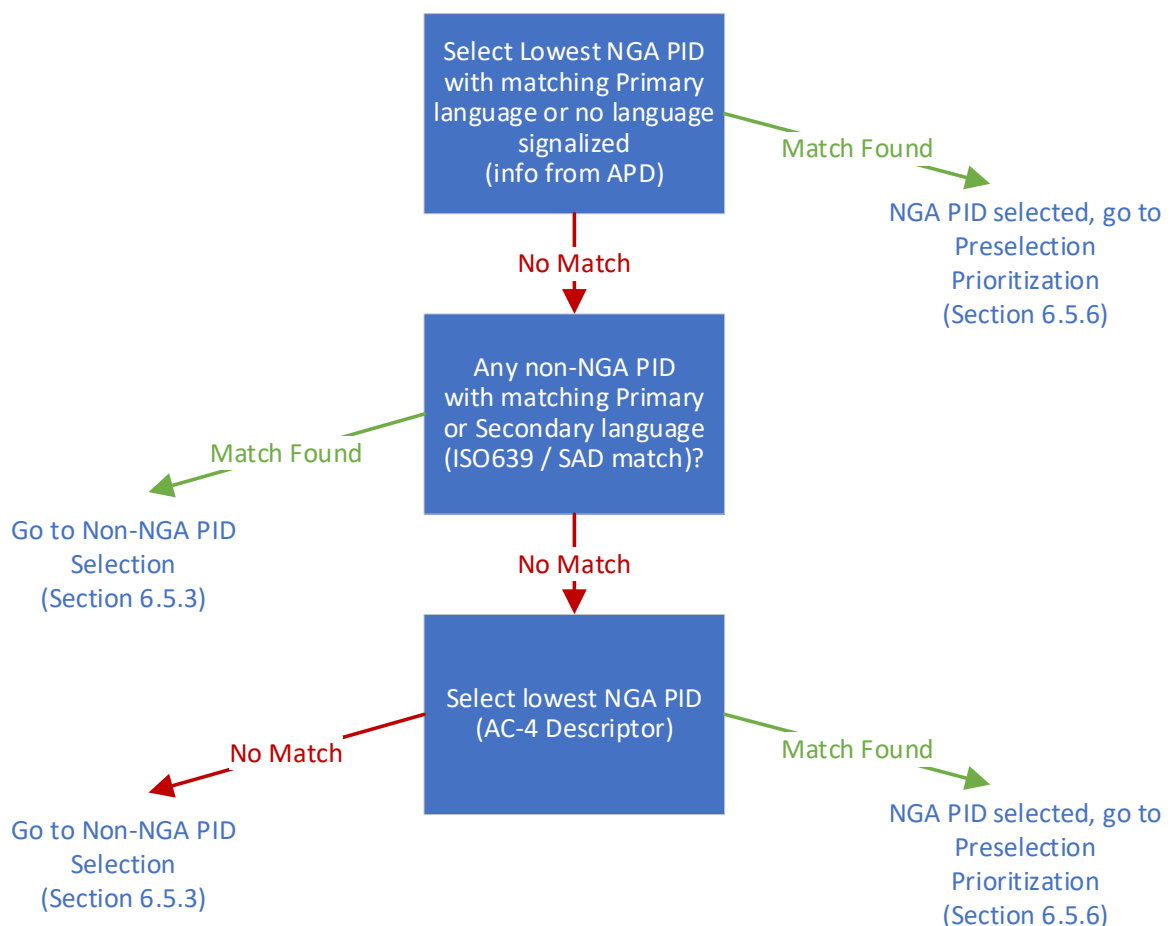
Select Lowest NGA PID with matching Primary language or no language signalized (info from APD)

Match Found

NGA PID selected, go to Preselection Prioritization (Section 6.5.6)

No Match

Any non-NGA PID with matching Primary or Secondary language (ISO639 / SAD match)?

Match Found

Go to Non-NGA PID Selection (Section 6.5.3)

No Match

Select lowest NGA PID (AC-4 Descriptor)

No Match

Match Found

Go to Non-NGA PID Selection (Section 6.5.3)

NGA PID selected, go to Preselection Prioritization (Section 6.5.6)